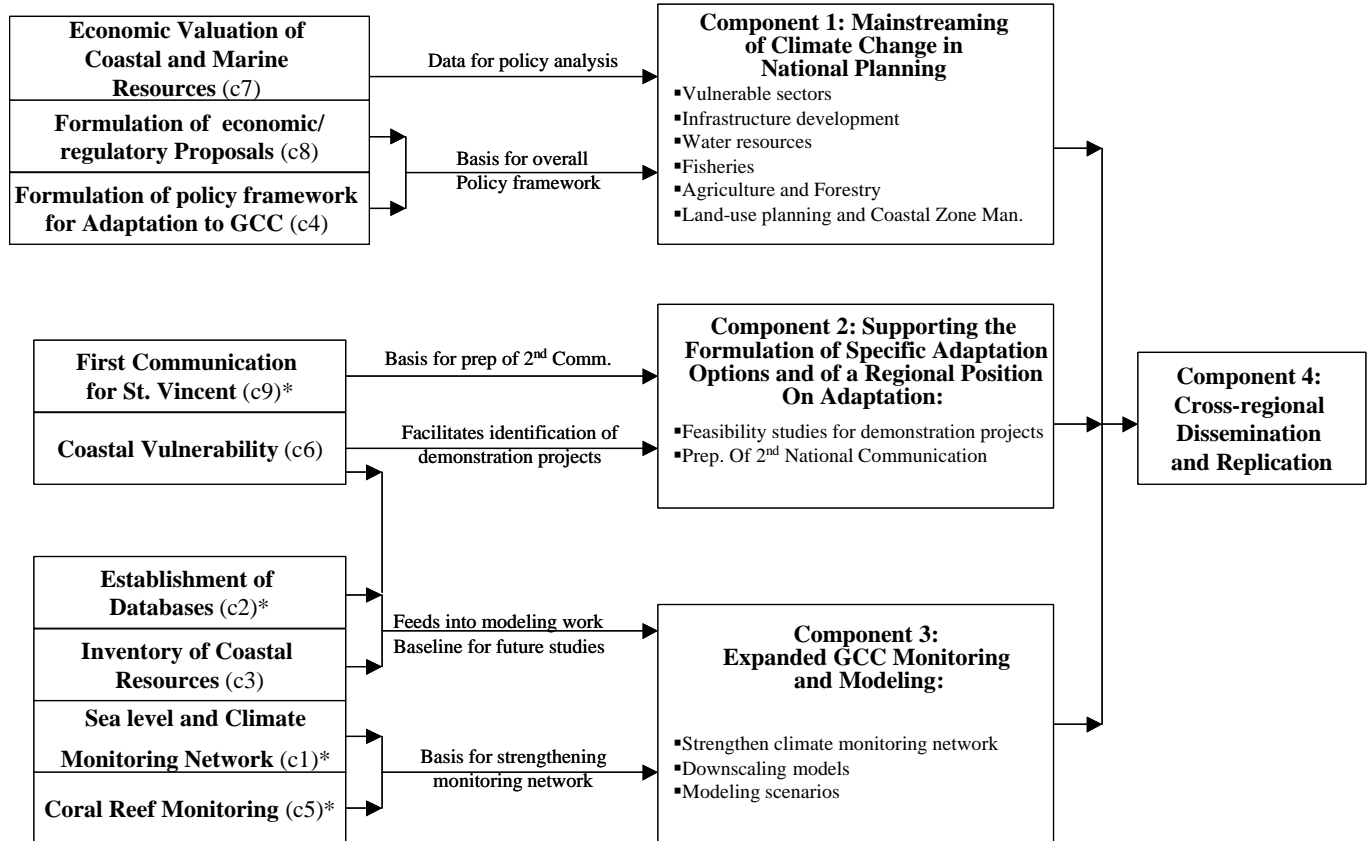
**Economic Valuation of Coastal and Marine Resources** (c7)

**Formulation of economic/ regulatory Proposals** (c8)

**Formulation of policy framework for Adaptation to GCC** (c4)

Data for policy analysis

Basis for overall Policy framework

**Component 1: Mainstreaming of Climate Change in National Planning**
▪Vulnerable sectors
▪Infrastructure development
▪Water resources
▪Fisheries
▪Agriculture and Forestry
▪Land-use planning and Coastal Zone Man.

**First Communication for St. Vincent** (c9)*

**Coastal Vulnerability** (c6)

Basis for prep of 2$^{nd}$ Comm.

Facilitates identification of demonstration projects

**Component 2: Supporting the Formulation of Specific Adaptation Options and of a Regional Position On Adaptation:**
▪Feasibility studies for demonstration projects
▪Prep. Of 2$^{nd}$ National Communication

**Component 4: Cross-regional Dissemination and Replication**

**Establishment of Databases** (c2)*

**Inventory of Coastal Resources** (c3)

**Sea level and Climate Monitoring Network** (c1)*

**Coral Reef Monitoring** (c5)*

Feeds into modeling work
Baseline for future studies

Basis for strengthening monitoring network

**Component 3: Expanded GCC Monitoring and Modeling:**
▪Strengthen climate monitoring network
▪Downscaling models
▪Modeling scenarios